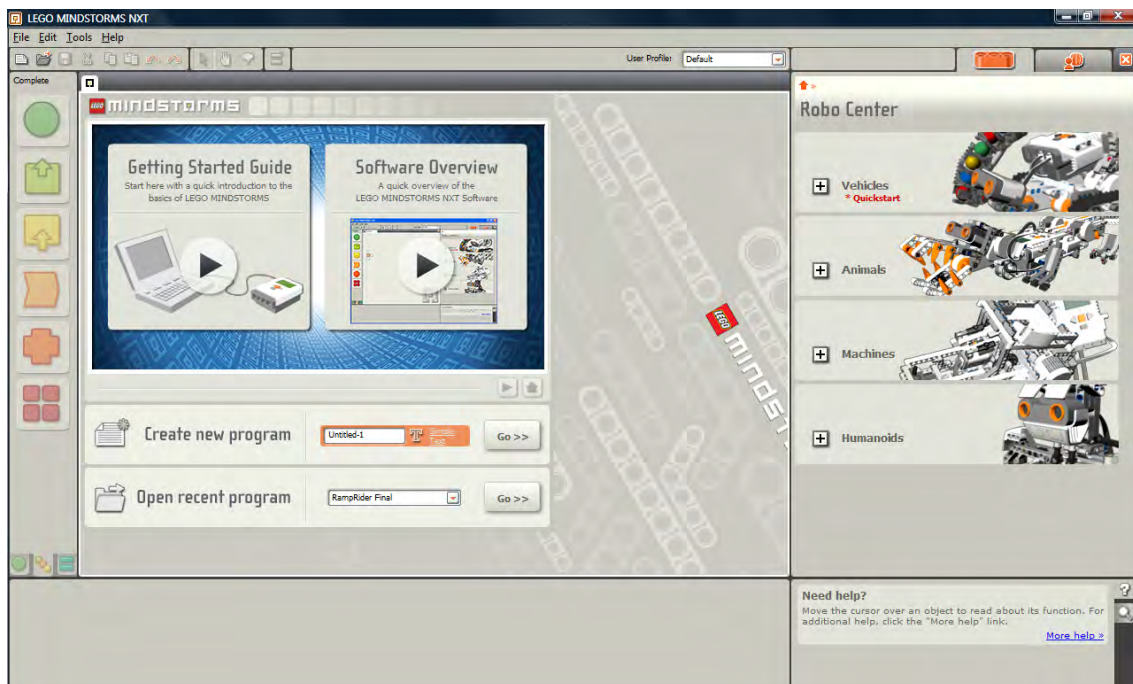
LEGO MINDSTORMS NXT

File Edit Tools Help

User Profile: Default

Complete

MINDSTORMS

Getting Started Guide
Start here with a quick introduction to the basics of LEGO MINDSTORMS

Software Overview
A quick overview of the LEGO MINDSTORMS NXT Software

Create new program
Untitled-1
Go >>

Open recent program
RampRider Final
Go >>

MINDST

Robo Center

Vehicles
* Quickstart

Animals

Machines

Humanoids

Need help?
Move the cursor over an object to read about its function. For additional help, click the "More help" link.
More help »